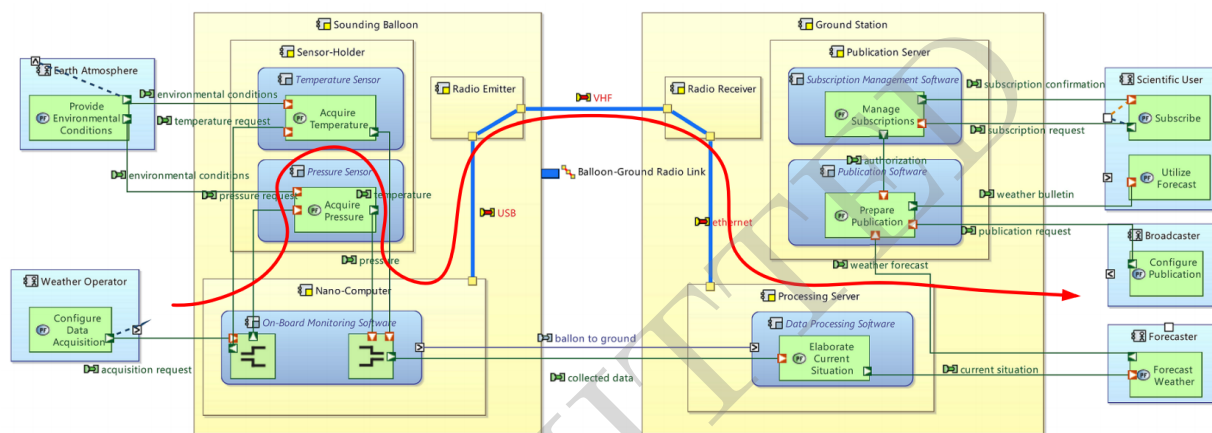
Earth Atmosphere

Provide Environmental Conditions

environmental conditions

temperature request

environmental conditions

Sounding Balloon

Sensor-Holder

Temperature Sensor

Acquire Temperature

Pressure Sensor

pressure request

temperature

Acquire Pressure

pressure

Radio Emitter

VHF

USB

Balloon-Ground Radio Link

Radio Receiver

ethernet

Ground Station

Publication Server

Subscription Management Software

Manage Subscriptions

subscription confirmation

subscription request

authorization

Publication Software

Prepare Publication

weather bulletin

publication request

weather forecast

Scientific User

Subscribe

Utilize Forecast

Broadcaster

Configure Publication

Weather Operator

Configure Data Acquisition

acquisition request

Nano-Computer

On-Board Monitoring Software

ballon to ground

collected data

Processing Server

Data Processing Software

Elaborate Current Situation

current situation

Forecaster

Forecast Weather